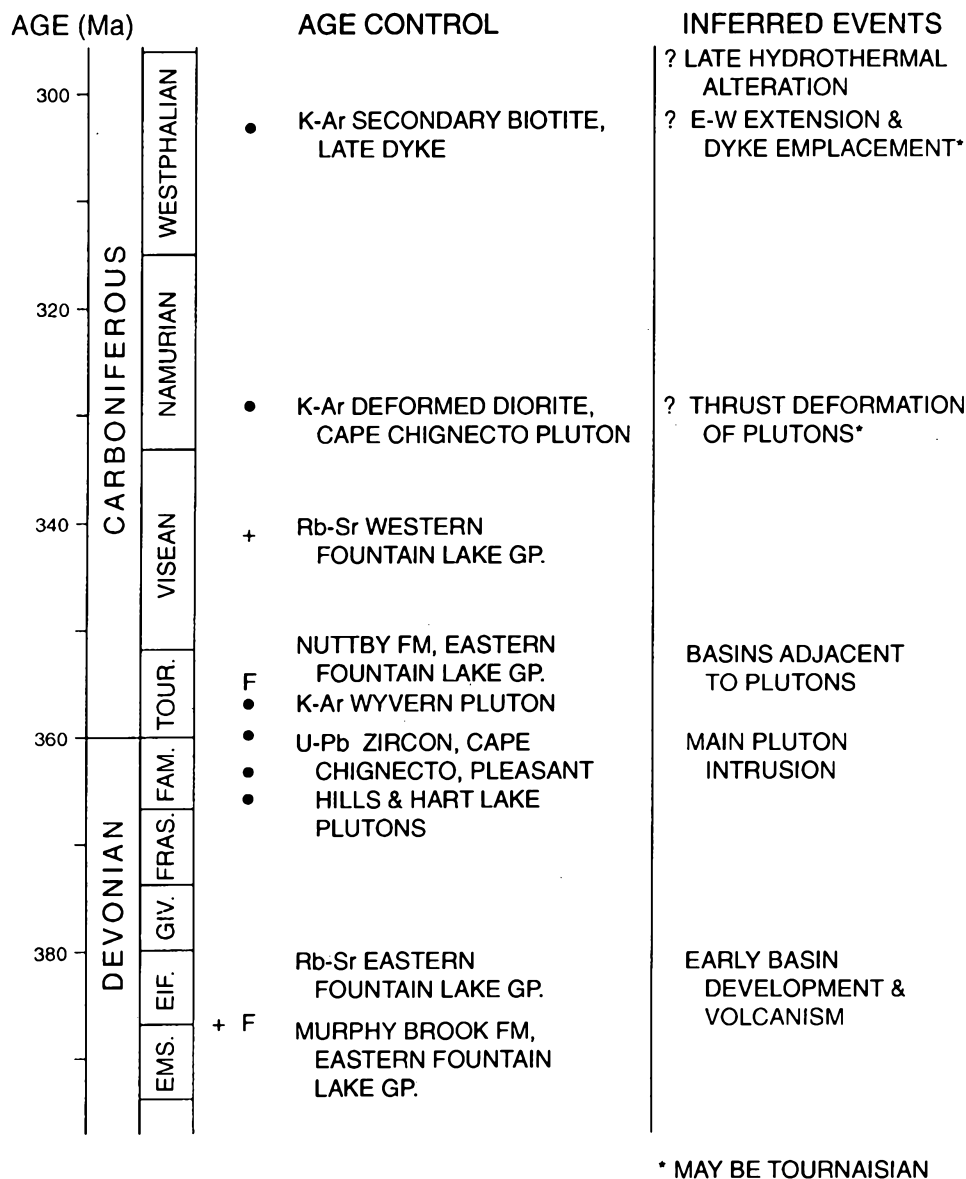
AGE (Ma)

AGE CONTROL

INFERRED EVENTS

300

320

340

360

380

CARBONIFEROUS

DEVONIAN

WESTPHALIAN

NAMURIAN

VISEAN

TOUR.

FAM.

FRAS.

GIV.

EIF.

EMS.

? LATE HYDROTHERMAL ALTERATION

• K-Ar SECONDARY BIOTITE, LATE DYKE

? E-W EXTENSION & DYKE EMPLACEMENT*

• K-Ar DEFORMED DIORITE, CAPE CHIGNECTO PLUTON

? THRUST DEFORMATION OF PLUTONS*

+ Rb-Sr WESTERN FOUNTAIN LAKE GP.

F NUTTBY FM, EASTERN FOUNTAIN LAKE GP.

BASINS ADJACENT TO PLUTONS

• K-Ar WYVERN PLUTON

• U-Pb ZIRCON, CAPE CHIGNECTO, PLEASANT HILLS & HART LAKE PLUTONS

MAIN PLUTON INTRUSION

Rb-Sr EASTERN FOUNTAIN LAKE GP.

EARLY BASIN DEVELOPMENT & VOLCANISM

+ F MURPHY BROOK FM, EASTERN FOUNTAIN LAKE GP.

* MAY BE TOURNAISIAN